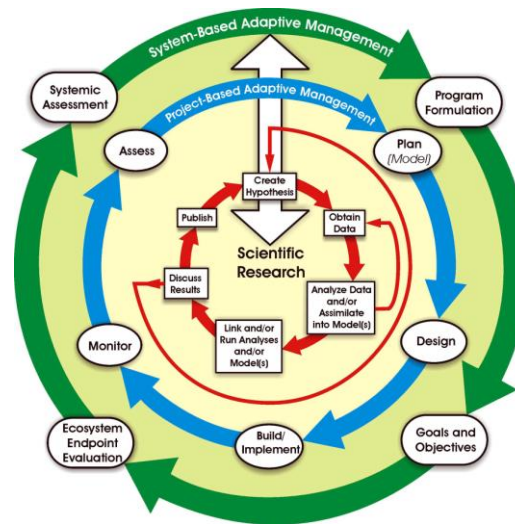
System-Based Adaptive Management

Systemic Assessment

Program Formulation

Project-Based Adaptive Management

Assess

Plan (Model)

Create Hypothesis

Publish

Obtain Data

Scientific Research

Discuss Results

Analyze Data and/or Assimilate into Model(s)

Link and/or Run Analyses and/or Model(s)

Monitor

Design

Ecosystem Endpoint Evaluation

Build/ Implement

Goals and Objectives